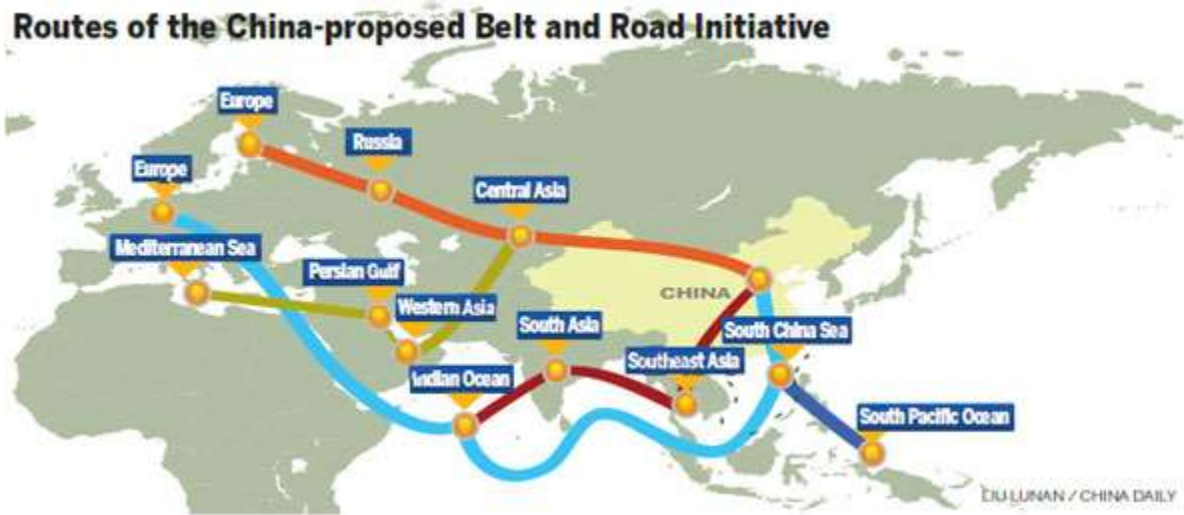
Routes of the China-proposed Belt and Road Initiative

Europe

Russia

Europe

Central Asia

Mediterranean Sea

Persian Gulf

CHINA

Western Asia

South Asia

South China Sea

Southeast Asia

Indian Ocean

South Pacific Ocean

LIU LUNAN / CHINA DAILY